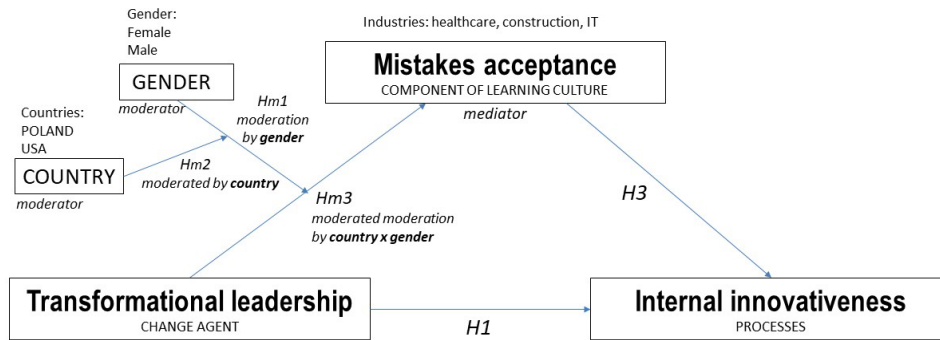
Gender:
Female
Male

GENDER
moderator

Industries: healthcare, construction, IT

Mistakes acceptance
COMPONENT OF LEARNING CULTURE
mediator

Countries:
POLAND
USA

COUNTRY
moderator

Hm1
moderation
by **gender**

Hm2
moderated by **country**

Hm3
moderated moderation
by **country x gender**

H3

Transformational leadership
CHANGE AGENT

H1

Internal innovativeness
PROCESSES